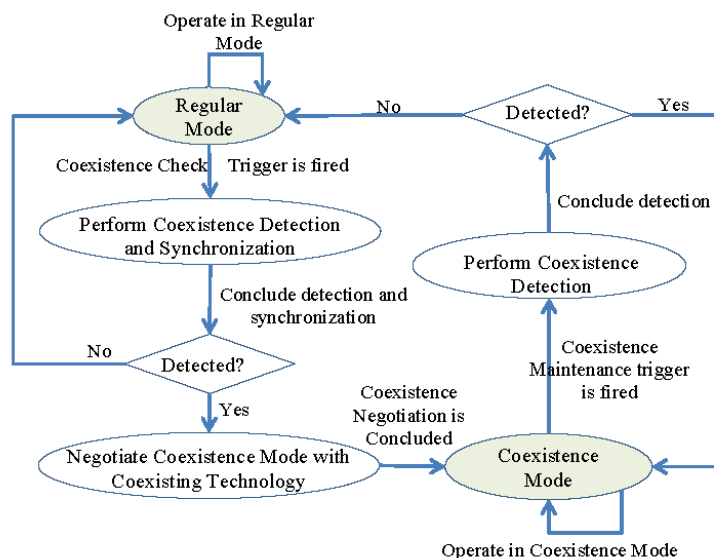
Operate in Regular Mode

Regular Mode

No

Detected?

Yes

Coexistence Check

Trigger is fired

Perform Coexistence Detection and Synchronization

Conclude detection

Perform Coexistence Detection

Conclude detection and synchronization

No

Detected?

Coexistence Maintenance trigger is fired

Yes

Coexistence Negotiation is Concluded

Negotiate Coexistence Mode with Coexisting Technology

Coexistence Mode

Operate in Coexistence Mode